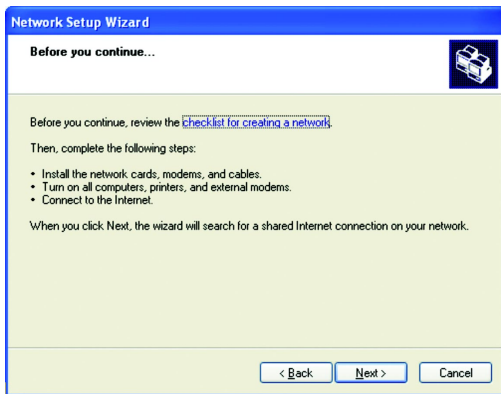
Network Setup Wizard

Before you continue...

Before you continue, review the checklist for creating a network.

Then, complete the following steps:

• Install the network cards, modems, and cables.
• Turn on all computers, printers, and external modems.
• Connect to the Internet.

When you click Next, the wizard will search for a shared Internet connection on your network.

< Back Next > Cancel